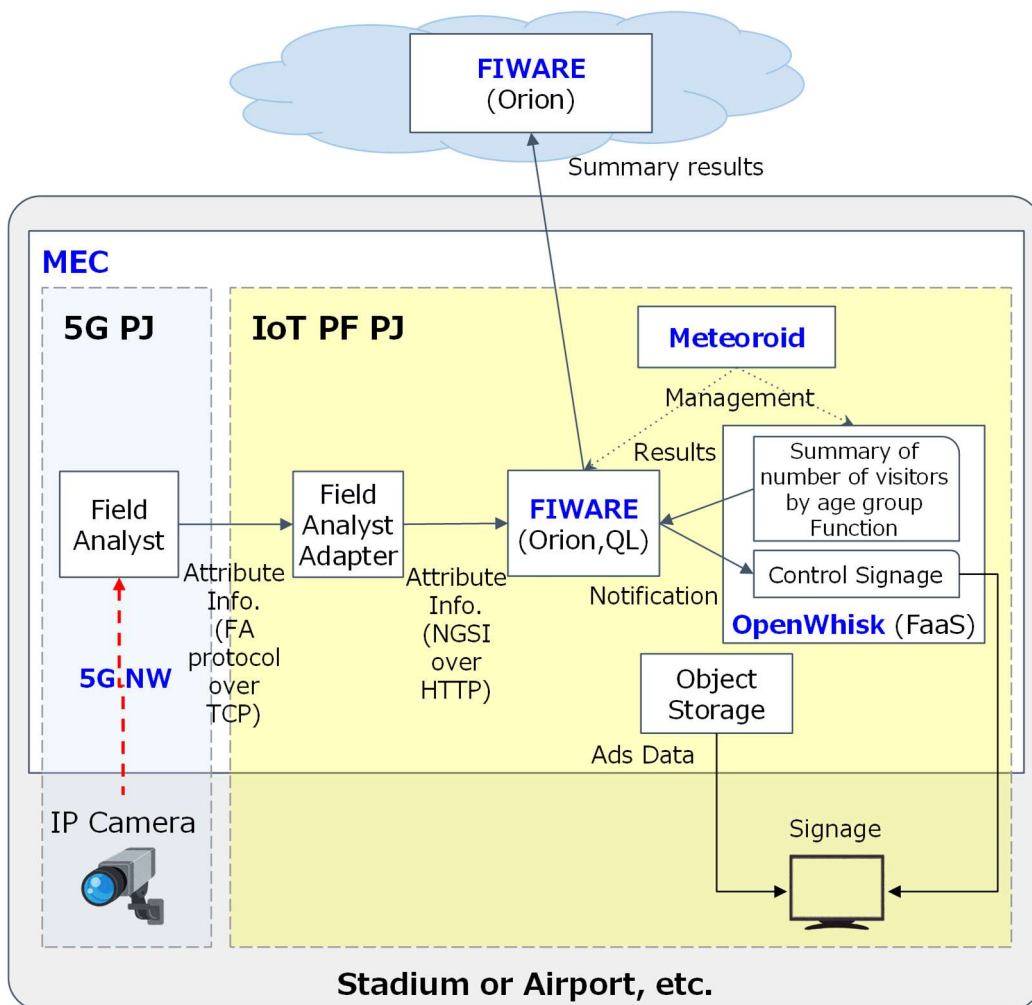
FIWARE
(Orion)

Summary results

MEC

5G PJ

IoT PF PJ

Meteoroid

Management

Results

Summary of number of visitors by age group Function

Field Analyst

Field Analyst Adapter

FIWARE
(Orion,QL)

Control Signage

Attribute Info. (FA protocol over TCP)

Attribute Info. (NGSI over HTTP)

Notification

OpenWhisk (FaaS)

5G NW

Object Storage

Ads Data

IP Camera

Signage

Stadium or Airport, etc.